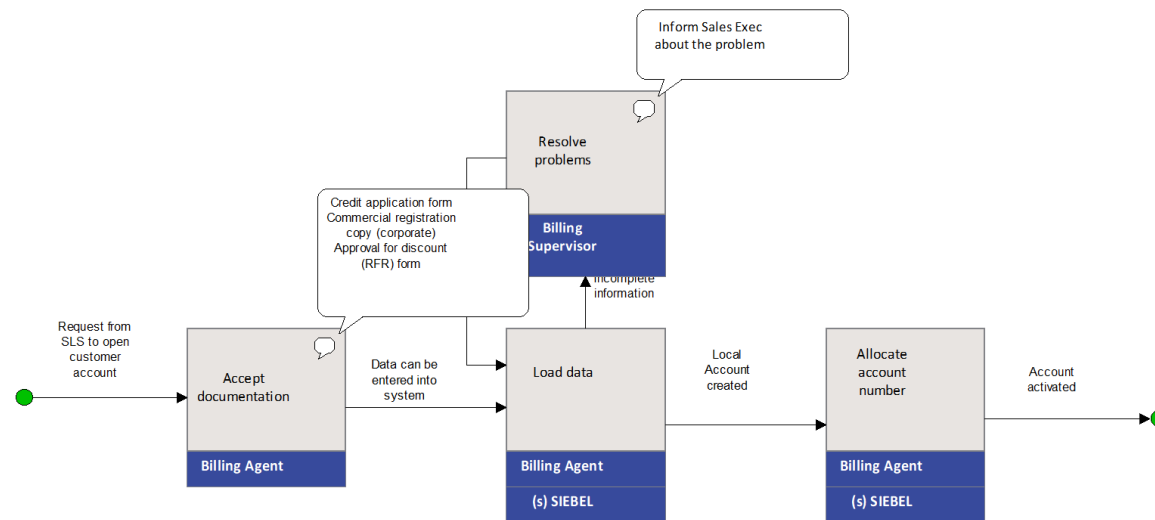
Inform Sales Exec about the problem

Resolve problems

Billing Supervisor

Credit application form
Commercial registration copy (corporate)
Approval for discount (RFR) form

Incomplete information

Request from SLS to open customer account

Accept documentation

Billing Agent

Data can be entered into system

Load data

Billing Agent

(s) SIEBEL

Local Account created

Allocate account number

Billing Agent

(s) SIEBEL

Account activated